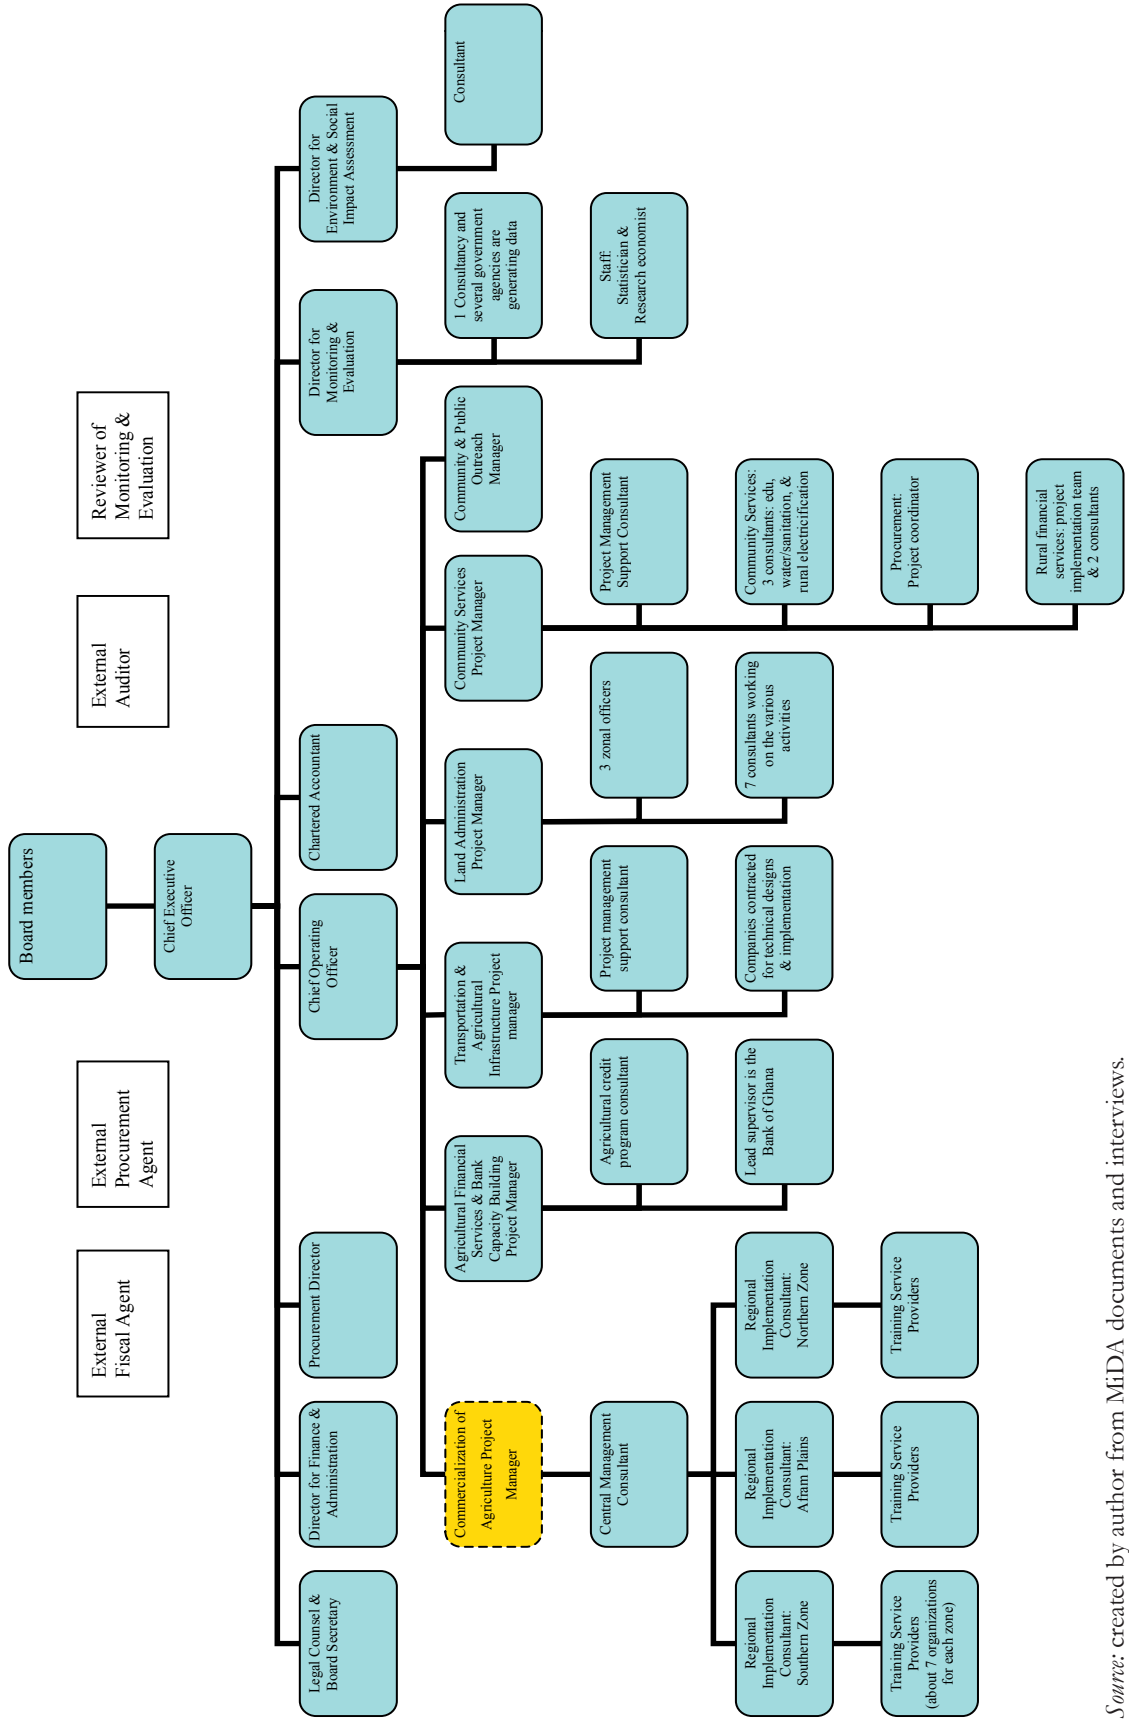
Board members

Chief Executive Officer

External Fiscal Agent

External Procurement Agent

External Auditor

Reviewer of Monitoring & Evaluation

Legal Counsel & Board Secretary

Director for Finance & Administration

Procurement Director

Chief Operating Officer

Chartered Accountant

Director for Monitoring & Evaluation

Director for Environment & Social Impact Assessment

Consultant

1 Consultancy and several government agencies are generating data

Staff: Statistician & Research economist

Commercialization of Agriculture Project Manager

Central Management Consultant

Regional Implementation Consultant: Southern Zone

Training Service Providers (about 7 organizations for each zone)

Regional Implementation Consultant: Afram Plains

Training Service Providers

Regional Implementation Consultant: Northern Zone

Training Service Providers

Agricultural Financial Services & Bank Capacity Building Project Manager

Agricultural credit program consultant

Lead supervisor is the Bank of Ghana

Transportation & Agricultural Infrastructure Project manager

Project management support consultant

Companies contracted for technical designs & implementation

Land Administration Project Manager

3 zonal officers

7 consultants working on the various activities

Community Services Project Manager

Project Management Support Consultant

Community Services: 3 consultants: edu, water/sanitation, & rural electrification

Procurement: Project coordinator

Rural financial services: project implementation team & 2 consultants

Community & Public Outreach Manager

Source: created by author from MiDA documents and interviews.